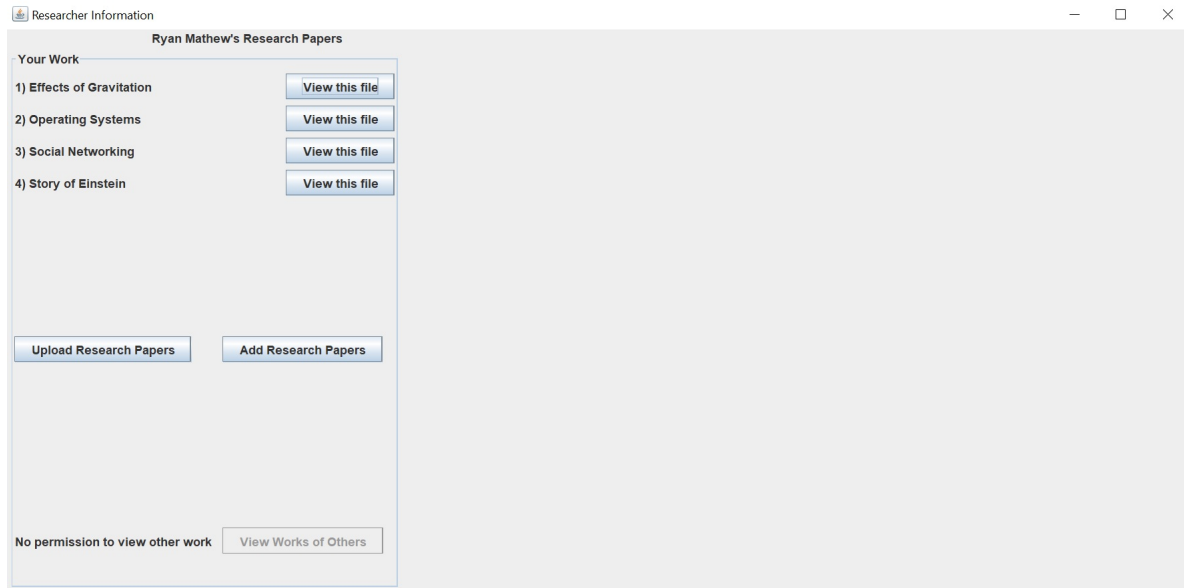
Researcher Information

Ryan Mathew's Research Papers

Your Work

1) Effects of Gravitation
View this file

2) Operating Systems
View this file

3) Social Networking
View this file

4) Story of Einstein
View this file

Upload Research Papers
Add Research Papers

No permission to view other work
View Works of Others